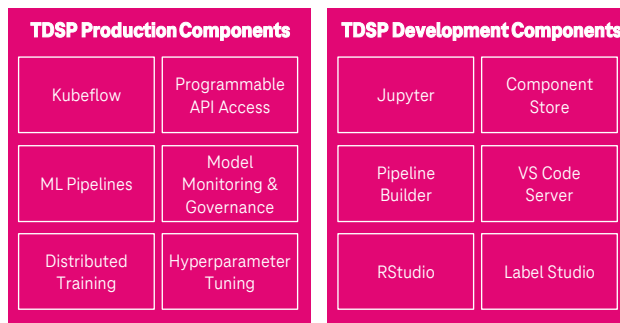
TDSP Production Components

| | |
|---|---|
| Kubeflow | Programmable API Access |
| ML Pipelines | Model Monitoring & Governance |
| Distributed Training | Hyperparameter Tuning |

TDSP Development Components

| | |
|---|---|
| Jupyter | Component Store |
| Pipeline Builder | VS Code Server |
| RStudio | Label Studio |